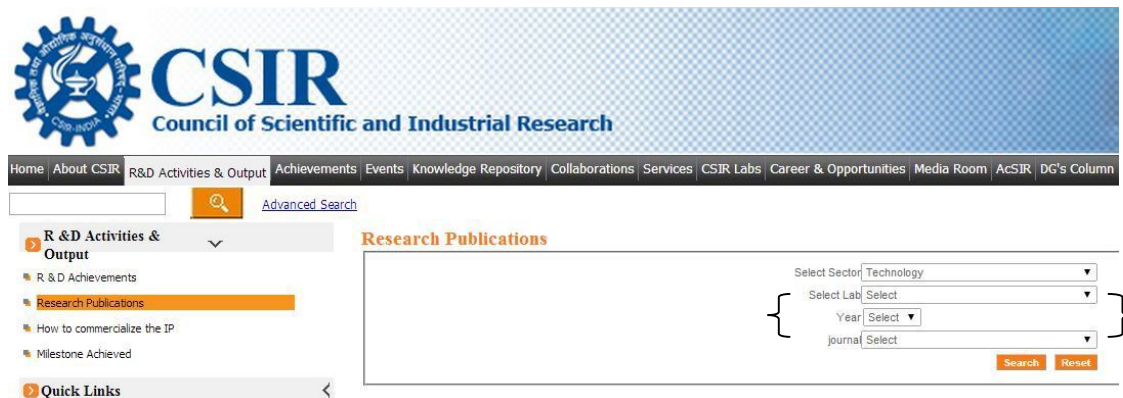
CSIR
Council of Scientific and Industrial Research

Home | About CSIR | R&D Activities & Output | Achievements | Events | Knowledge Repository | Collaborations | Services | CSIR Labs | Career & Opportunities | Media Room | AcSIR | DG's Column

Advanced Search

R &D Activities & Output

R & D Achievements
Research Publications
How to commercialize the IP
Milestone Achieved

Quick Links

Research Publications

Select Sector Technology
Select Lab Select
Year Select
journal Select

Search Reset